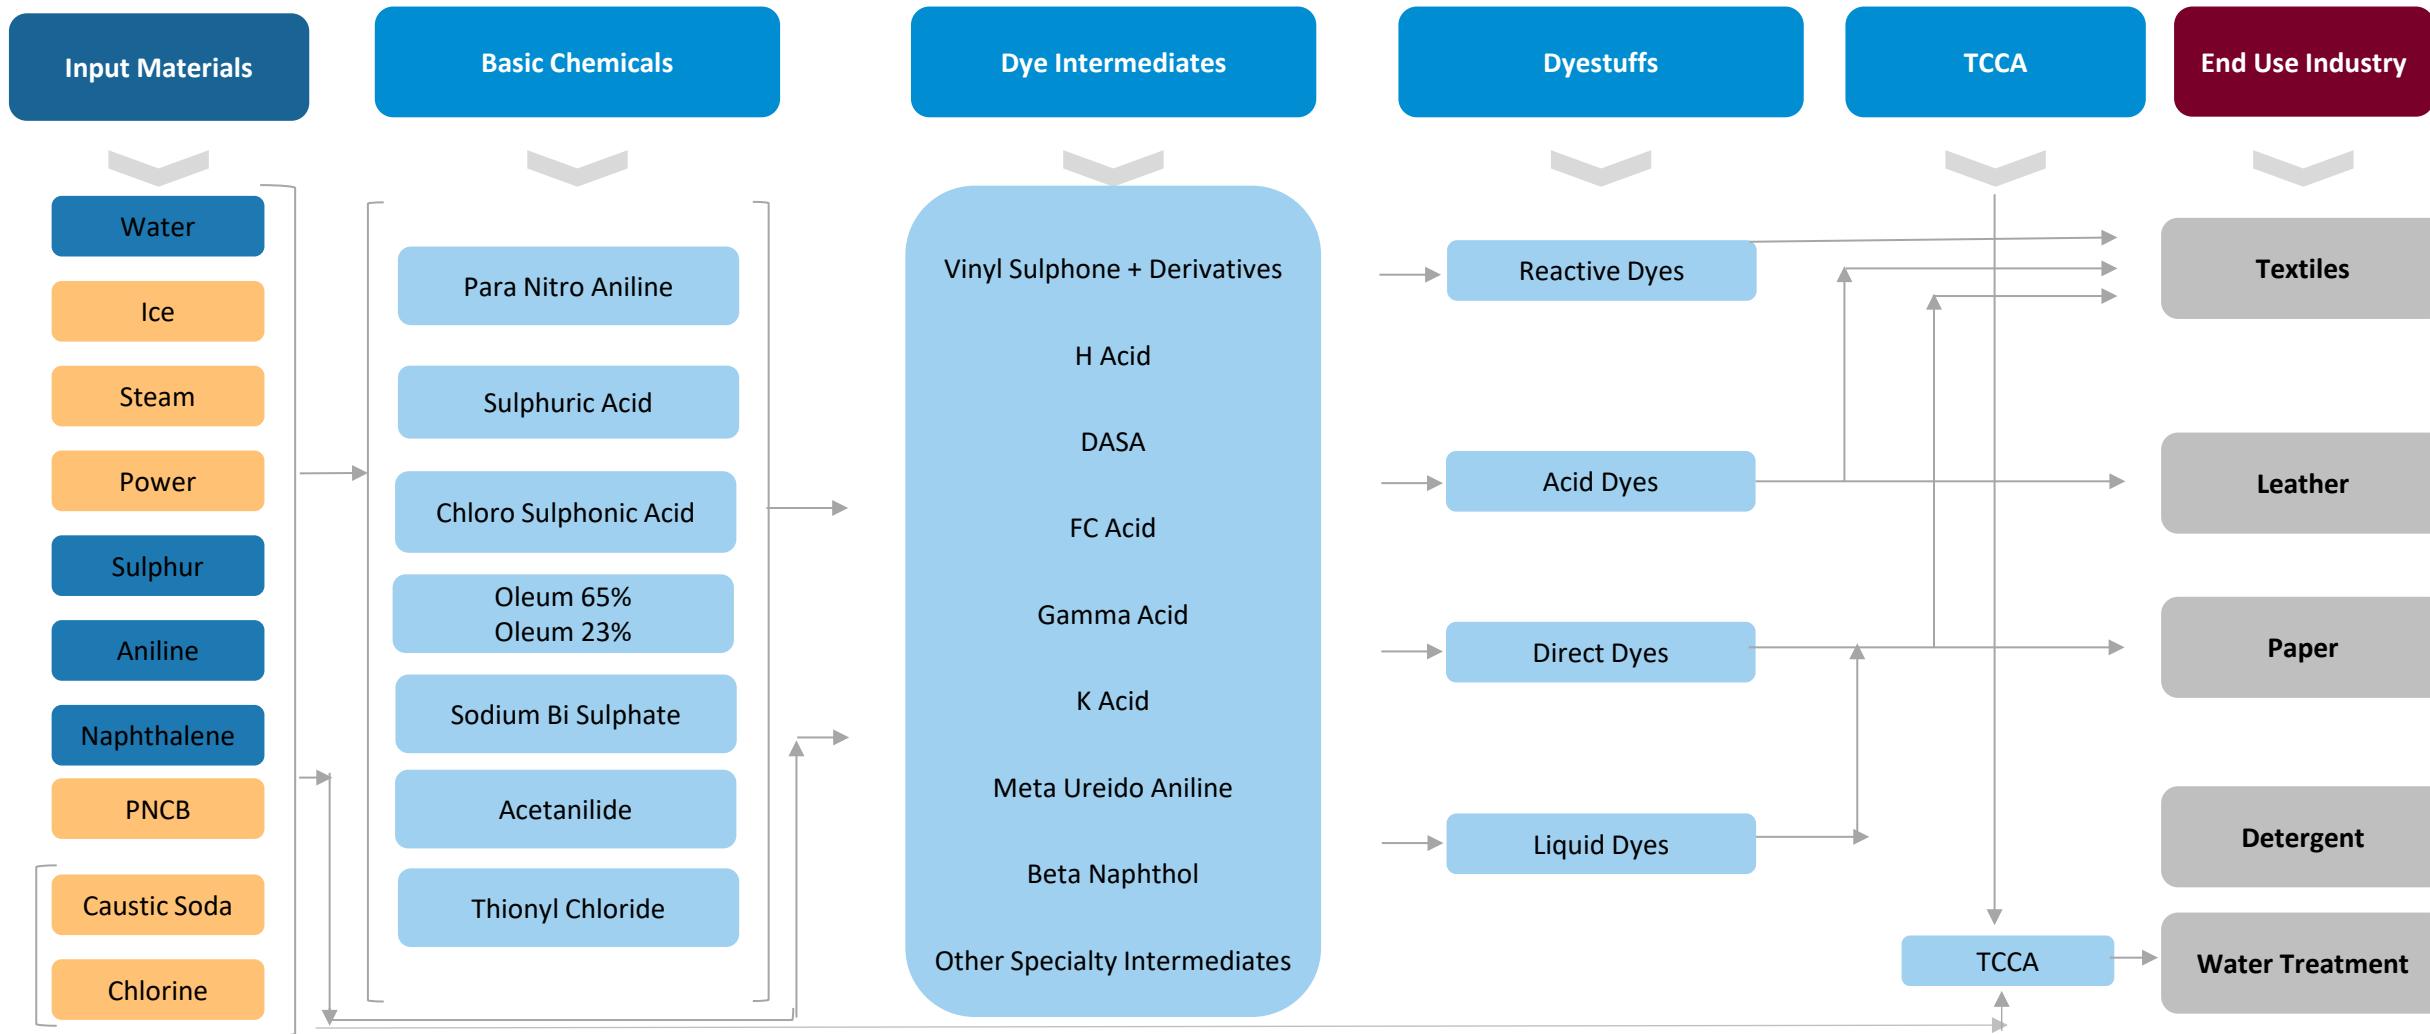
Input Materials

Basic Chemicals

Dye Intermediates

Dyestuffs

TCCA

End Use Industry

Water

Ice

Steam

Power

Sulphur

Aniline

Naphthalene

PNCB

Caustic Soda

Chlorine

Para Nitro Aniline

Sulphuric Acid

Chloro Sulphonic Acid

Oleum 65%
Oleum 23%

Sodium Bi Sulphate

Acetanilide

Thionyl Chloride

Vinyl Sulphone + Derivatives

H Acid

DASA

FC Acid

Gamma Acid

K Acid

Meta Ureido Aniline

Beta Naphthol

Other Specialty Intermediates

Reactive Dyes

Acid Dyes

Direct Dyes

Liquid Dyes

TCCA

Textiles

Leather

Paper

Detergent

Water Treatment